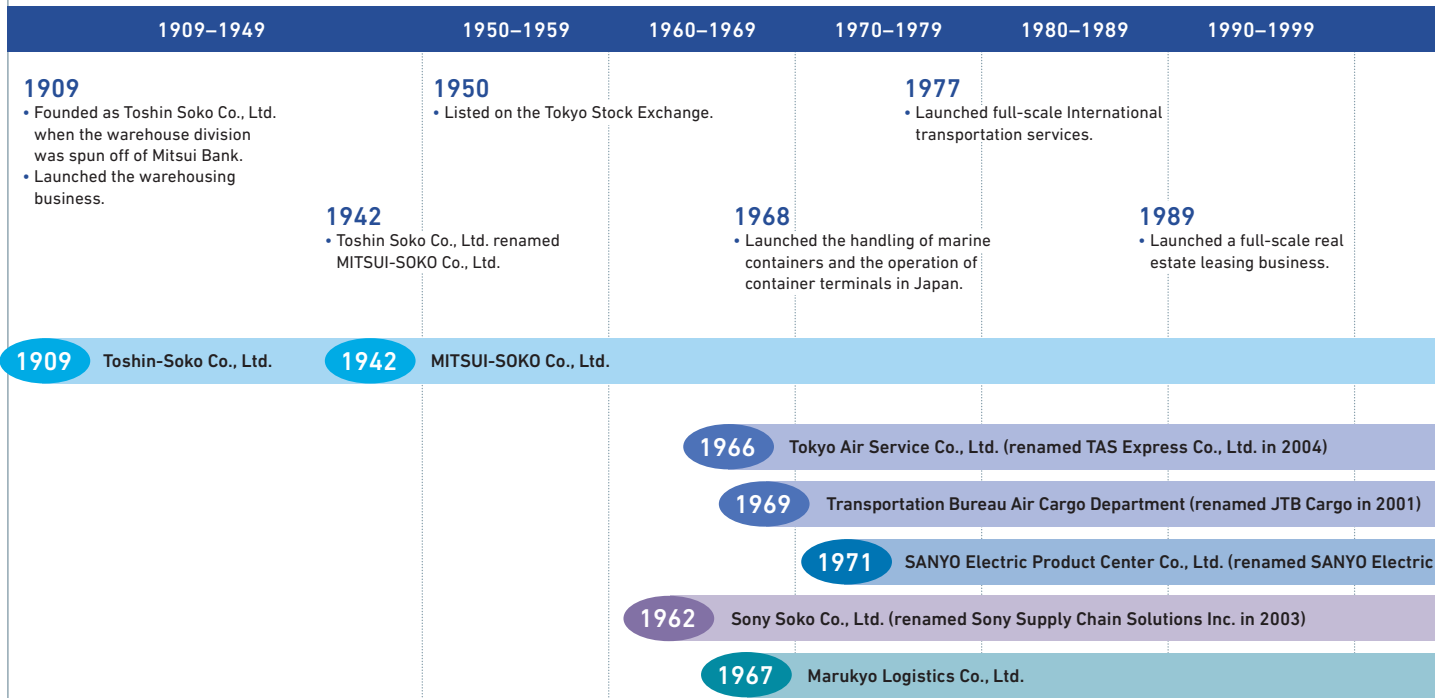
1909–1949 | 1950–1959 | 1960–1969 | 1970–1979 | 1980–1989 | 1990–1999

1909
• Founded as Toshin Soko Co., Ltd. when the warehouse division was spun off of Mitsui Bank.
• Launched the warehousing business.

1950
• Listed on the Tokyo Stock Exchange.

1977
• Launched full-scale International transportation services.

1942
• Toshin Soko Co., Ltd. renamed MITSUI-SOKO Co., Ltd.

1968
• Launched the handling of marine containers and the operation of container terminals in Japan.

1989
• Launched a full-scale real estate leasing business.

1909 Toshin-Soko Co., Ltd.
1942 MITSUI-SOKO Co., Ltd.

1966 Tokyo Air Service Co., Ltd. (renamed TAS Express Co., Ltd. in 2004)
1969 Transportation Bureau Air Cargo Department (renamed JTB Cargo in 2001)
1971 SANYO Electric Product Center Co., Ltd. (renamed SANYO Electric
1962 Sony Soko Co., Ltd. (renamed Sony Supply Chain Solutions Inc. in 2003)
1967 Marukyo Logistics Co., Ltd.